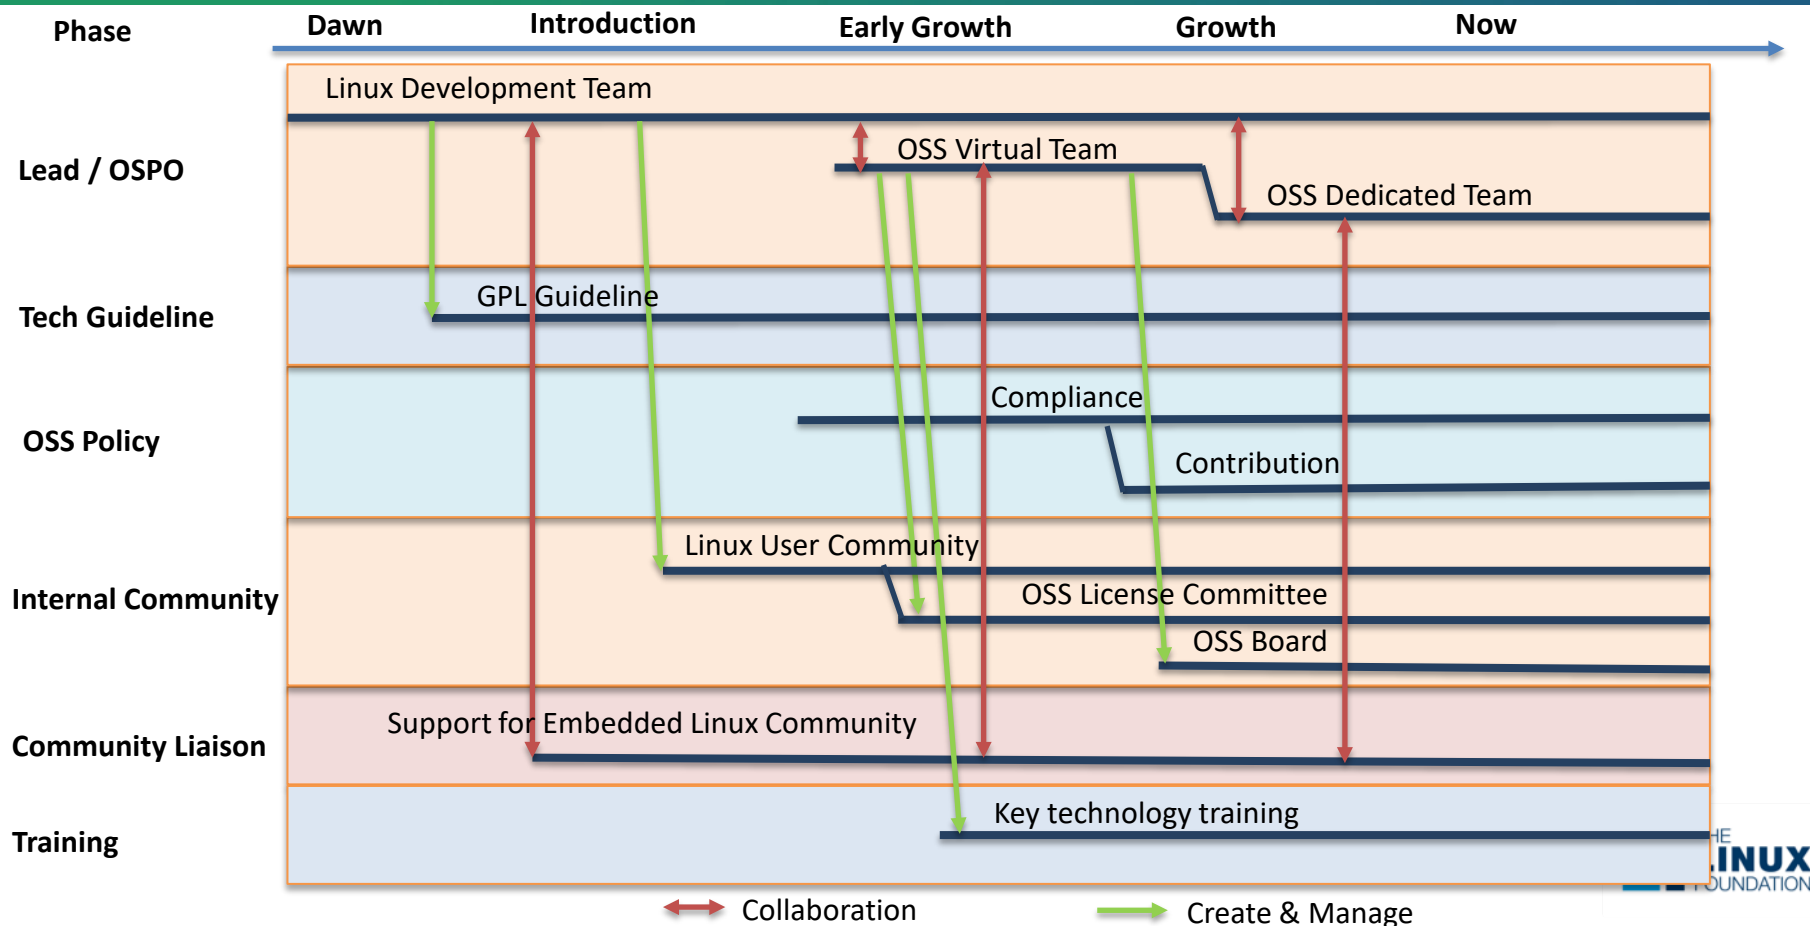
Phase
Dawn
Introduction
Early Growth
Growth
Now

Lead / OSPO
Linux Development Team
OSS Virtual Team
OSS Dedicated Team

Tech Guideline
GPL Guideline

OSS Policy
Compliance
Contribution

Internal Community
Linux User Community
OSS License Committee
OSS Board

Community Liaison
Support for Embedded Linux Community

Training
Key technology training

HE
INUX
FOUNDATION

Collaboration
Create & Manage